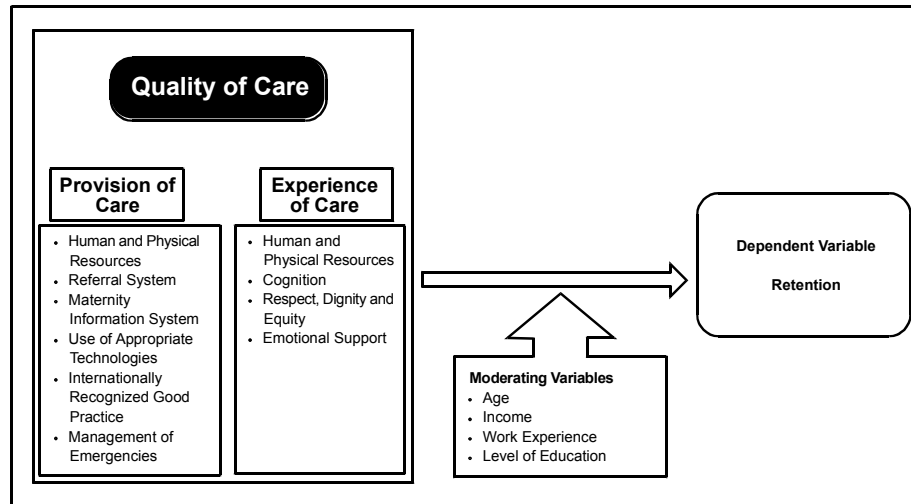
Quality of Care

Provision of Care

- Human and Physical Resources
- Referral System
- Maternity Information System
- Use of Appropriate Technologies
- Internationally Recognized Good Practice
- Management of Emergencies

Experience of Care

- Human and Physical Resources
- Cognition
- Respect, Dignity and Equity
- Emotional Support

Dependent Variable

Retention

Moderating Variables
- Age
- Income
- Work Experience
- Level of Education